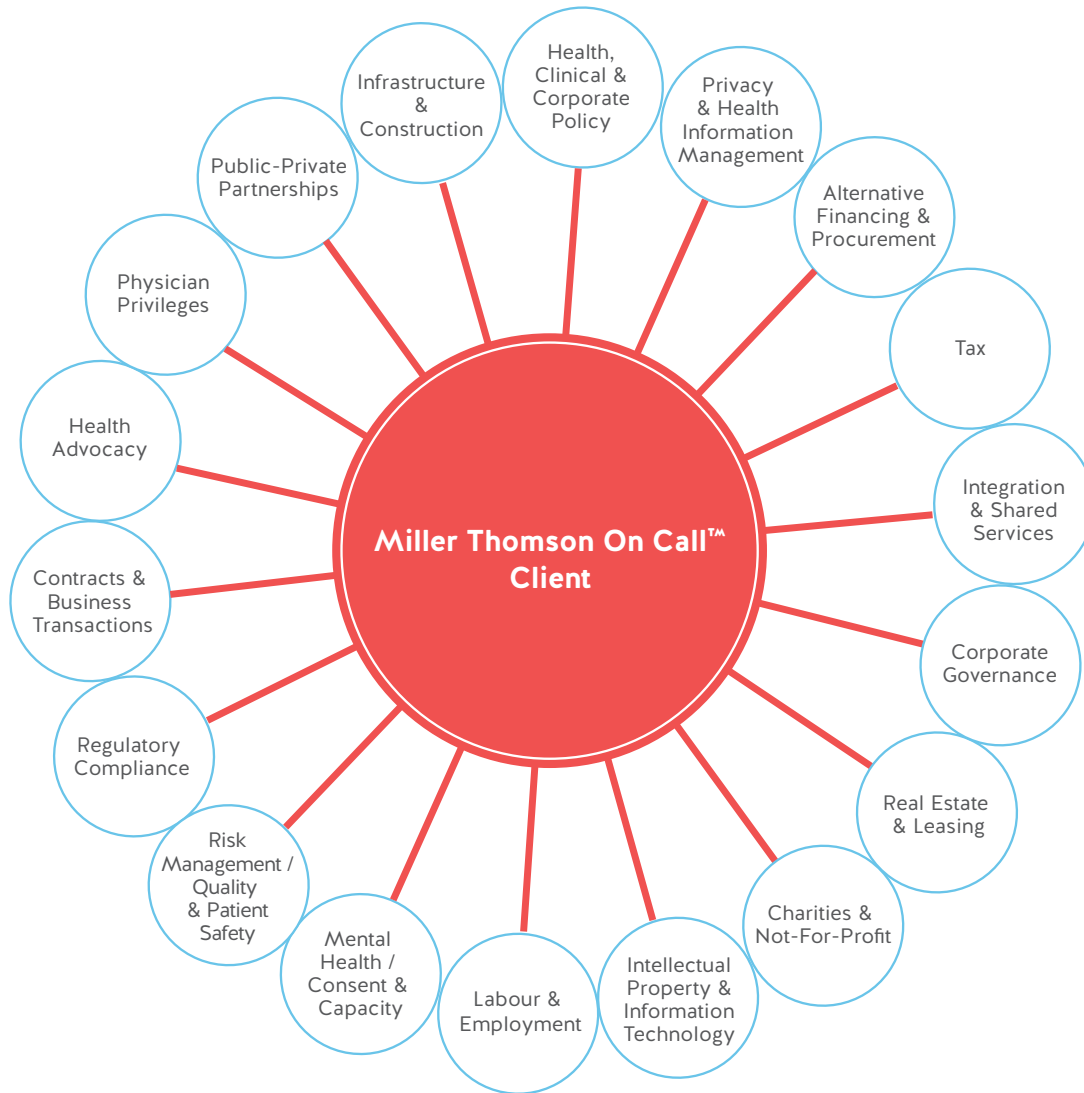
Miller Thomson On Call™ Client

Health, Clinical & Corporate Policy

Privacy & Health Information Management

Alternative Financing & Procurement

Tax

Integration & Shared Services

Corporate Governance

Real Estate & Leasing

Charities & Not-For-Profit

Intellectual Property & Information Technology

Labour & Employment

Mental Health / Consent & Capacity

Risk Management / Quality & Patient Safety

Regulatory Compliance

Contracts & Business Transactions

Health Advocacy

Physician Privileges

Public-Private Partnerships

Infrastructure & Construction